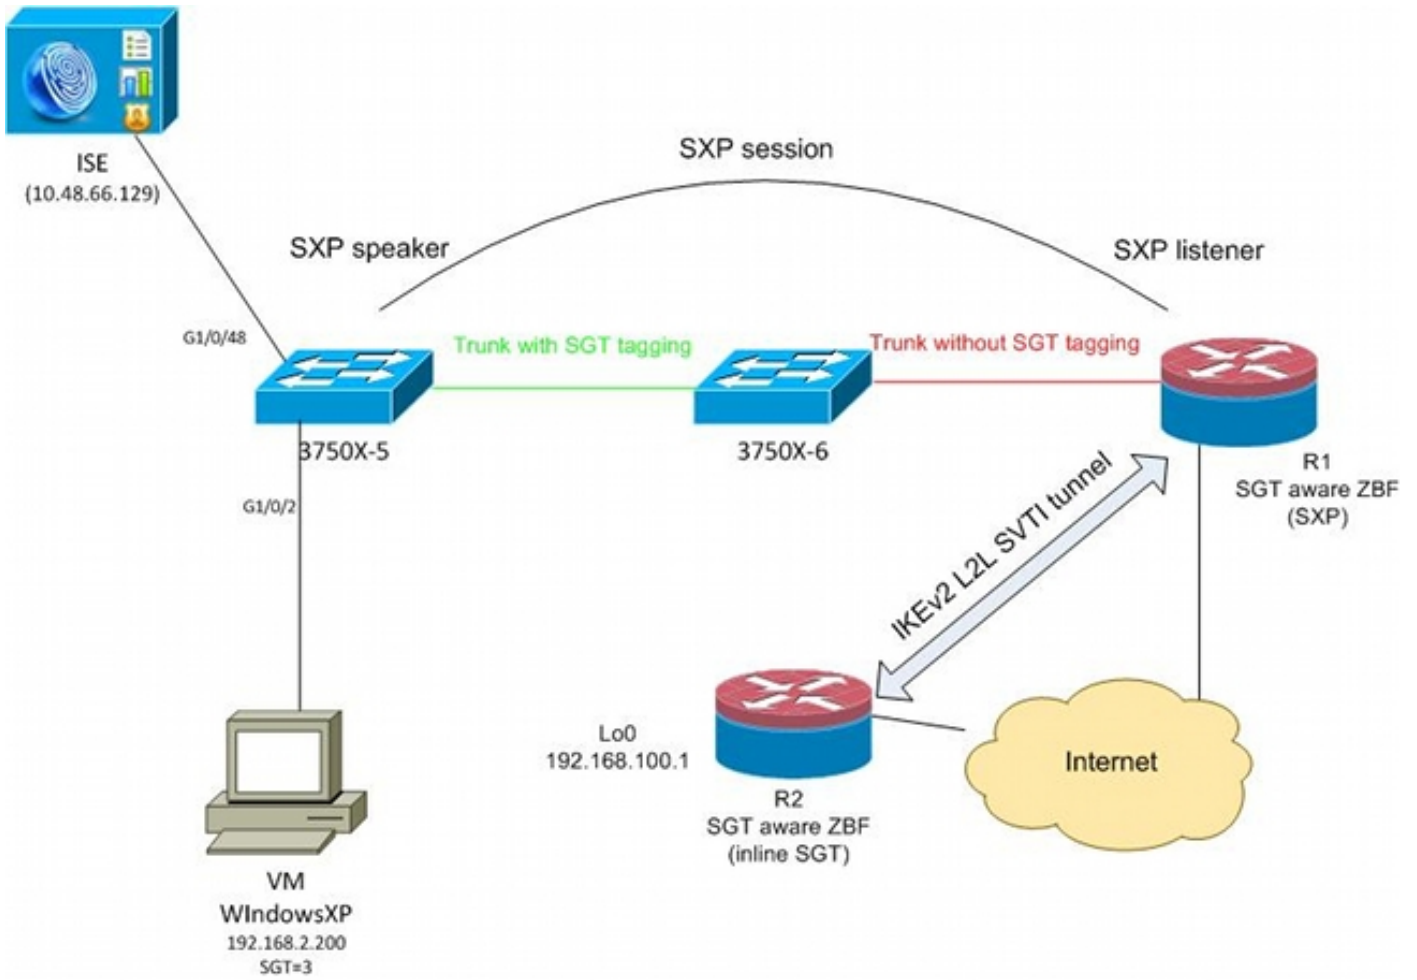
ISE
(10.48.66.129)

SXP session

SXP speaker

SXP listener

G1/0/48

Trunk with SGT tagging

Trunk without SGT tagging

3750X-5

3750X-6

R1
SGT aware ZBF
(SXP)

G1/0/2

IKEv2 L2L SVTI tunnel

Lo0
192.168.100.1

R2
SGT aware ZBF
(inline SGT)

Internet

VM
WIndowsXP
192.168.2.200
SGT=3